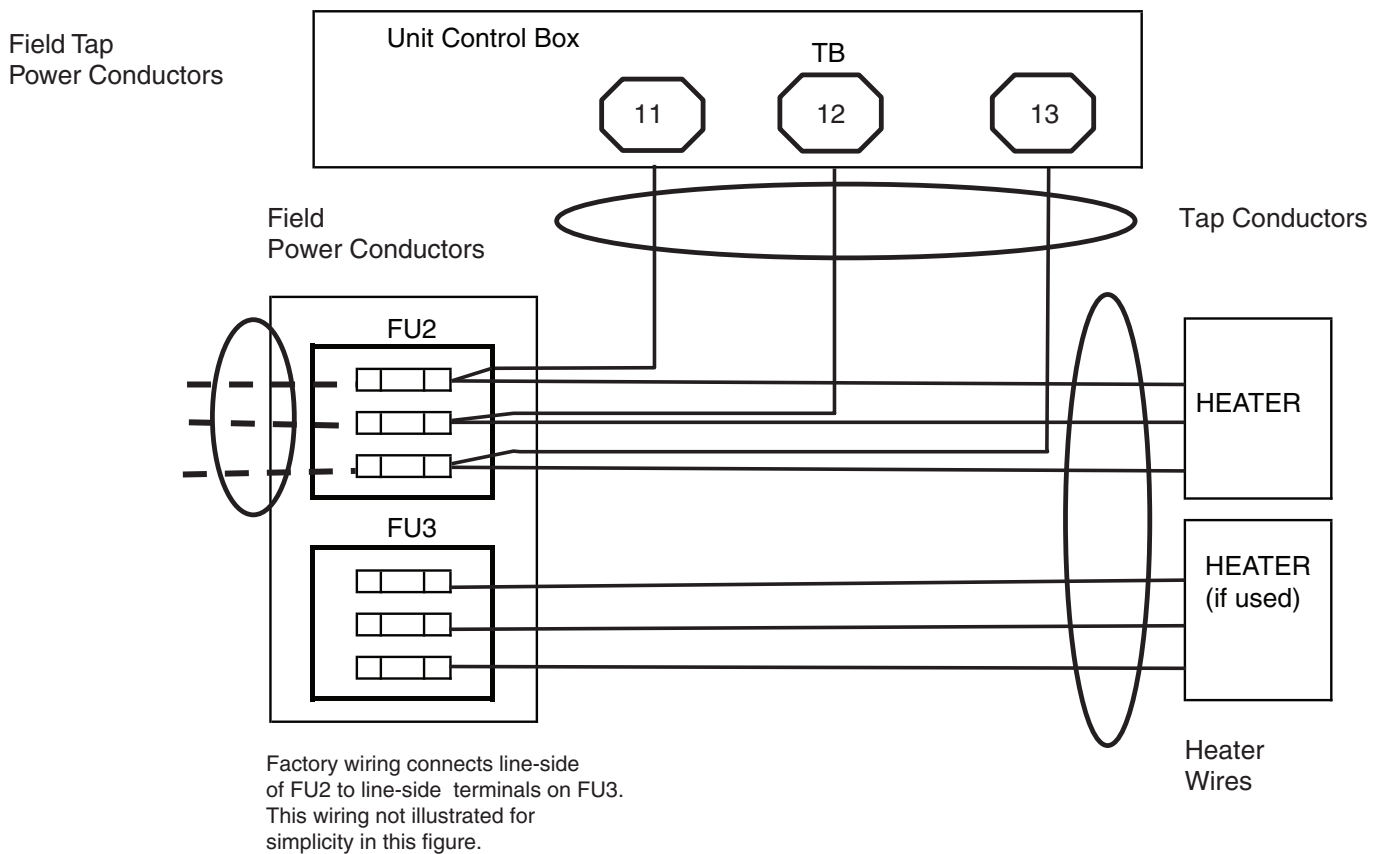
Field Tap
Power Conductors

Unit Control Box

TB

11

12

13

Field
Power Conductors

Tap Conductors

FU2

HEATER

FU3

HEATER
(if used)

Factory wiring connects line-side of FU2 to line-side terminals on FU3. This wiring not illustrated for simplicity in this figure.

Heater
Wires